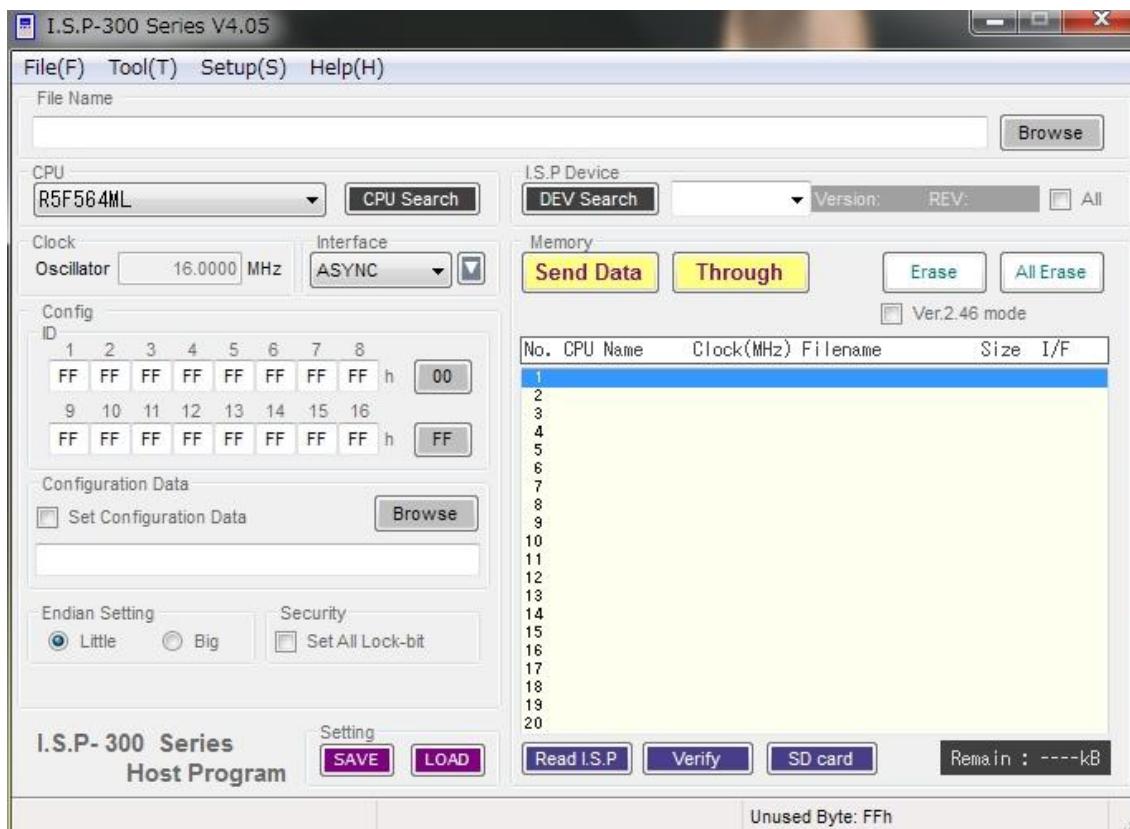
I.S.P-300 Series V4.05

File(F) Tool(T) Setup(S) Help(H)

File Name

Browse

CPU
R5F564ML
CPU Search

I.S.P Device
DEV Search
Version: REV:
All

Clock
Oscillator 16.0000 MHz

Interface
ASYNC

Memory
Send Data
Through
Erase
All Erase
Ver.2.46 mode

Config
ID

| 1 | 2 | 3 | 4 | 5 | 6 | 7 | 8 | |
|---|---|---|---|---|---|---|---|---|
| FF | FF | FF | FF | FF | FF | FF | FF | h |

00

| 9 | 10 | 11 | 12 | 13 | 14 | 15 | 16 | |
|---|---|---|---|---|---|---|---|---|
| FF | FF | FF | FF | FF | FF | FF | FF | h |

FF

Configuration Data
Set Configuration Data
Browse

Endian Setting
Little Big

Security
Set All Lock-bit

| No. | CPU Name | Clock(MHz) | Filename | Size | I/F |
|---|---|---|---|---|---|
| 1 | | | | | |
| 2 | | | | | |
| 3 | | | | | |
| 4 | | | | | |
| 5 | | | | | |
| 6 | | | | | |
| 7 | | | | | |
| 8 | | | | | |
| 9 | | | | | |
| 10 | | | | | |
| 11 | | | | | |
| 12 | | | | | |
| 13 | | | | | |
| 14 | | | | | |
| 15 | | | | | |
| 16 | | | | | |
| 17 | | | | | |
| 18 | | | | | |
| 19 | | | | | |
| 20 | | | | | |

I.S.P- 300 Series
Host Program

Setting
SAVE
LOAD

Read I.S.P
Verify
SD card
Remain : ----kB

Unused Byte: FFh